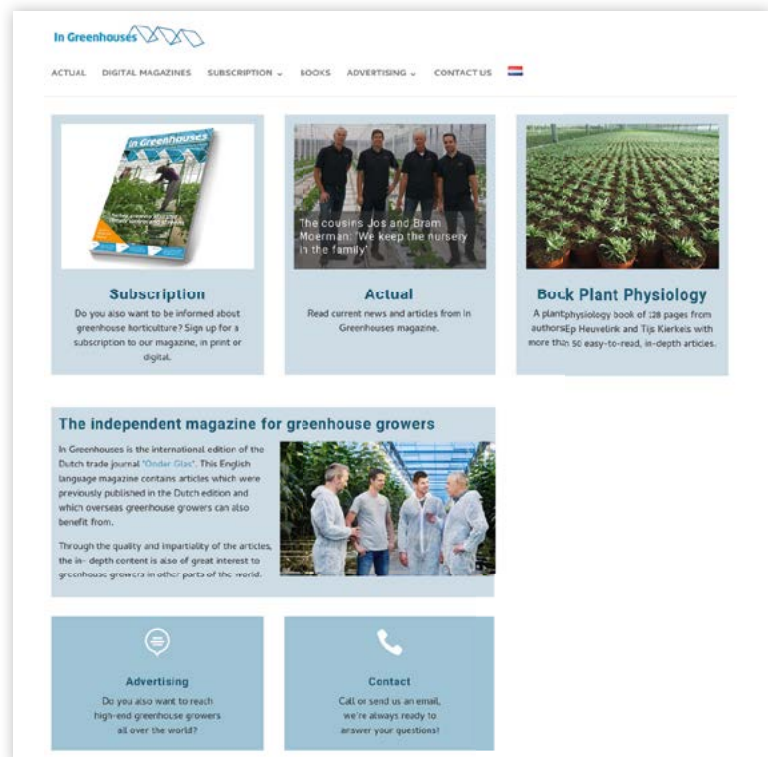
In Greenhouses

ACTUAL DIGITAL MAGAZINES SUBSCRIPTION BOOKS ADVERTISING CONTACT US

In Greenhouses

The cousins Jos and Bram Moerman: 'We keep the nursery in the family'

Subscription

Do you also want to be informed about greenhouse horticulture? Sign up for a subscription to our magazine, in print or digital.

Actual

Read current news and articles from In Greenhouses magazine.

Bock Plant Physiology

A plantphysiology book of 128 pages from authorsEp Heuvelink and Tijs Kierkels with more than 50 easy-to-read, in-depth articles.

The independent magazine for greenhouse growers

In Greenhouses is the international edition of the Dutch trade journal "Onder Glas". This English language magazine contains articles which were previously published in the Dutch edition and which overseas greenhouse growers can also benefit from.

Through the quality and impartiality of the articles, the in- depth content is also of great interest to greenhouse growers in other parts of the world.

Advertising

Do you also want to reach high-end greenhouse growers all over the world?

Contact

Call or send us an email, we're always ready to answer your questions!